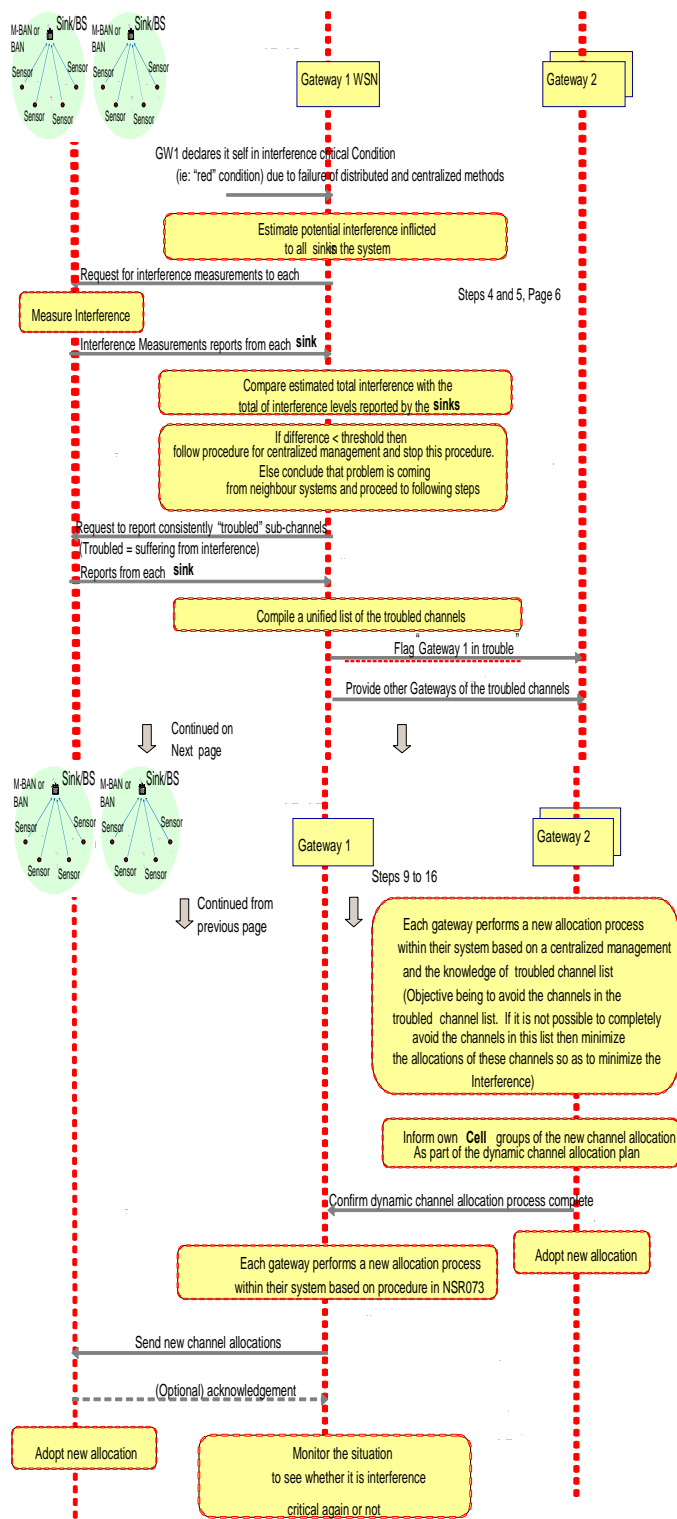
M-BAN or BAN Sink/BS Sensor Sensor Sensor Sensor

M-BAN or BAN Sink/BS Sensor Sensor Sensor Sensor

Gateway 1 WSN

Gateway 2

GW1 declares it self in interference critical Condition (ie: "red" condition) due to failure of distributed and centralized methods

Estimate potential interference inflicted to all sinks the system

Request for interference measurements to each

Steps 4 and 5, Page 6

Measure Interference

Interference Measurements reports from each sink

Compare estimated total interference with the total of interference levels reported by the sinks

If difference < threshold then follow procedure for centralized management and stop this procedure. Else conclude that problem is coming from neighbour systems and proceed to following steps

Request to report consistently "troubled" sub-channels (Troubled = suffering from interference)

Reports from each sink

Compile a unified list of the troubled channels

Flag "Gateway 1 in trouble"

Provide other Gateways of the troubled channels

Continued on Next page

M-BAN or BAN Sink/BS Sensor Sensor Sensor Sensor

M-BAN or BAN Sink/BS Sensor Sensor Sensor Sensor

Gateway 1

Gateway 2

Steps 9 to 16

Continued from previous page

Each gateway performs a new allocation process within their system based on a centralized management and the knowledge of troubled channel list (Objective being to avoid the channels in the troubled channel list. If it is not possible to completely avoid the channels in this list then minimize the allocations of these channels so as to minimize the Interference)

Inform own Cell groups of the new channel allocation As part of the dynamic channel allocation plan

Confirm dynamic channel allocation process complete

Adopt new allocation

Each gateway performs a new allocation process within their system based on procedure in NSR073

Send new channel allocations

(Optional) acknowledgement

Adopt new allocation

Monitor the situation to see whether it is interference critical again or not